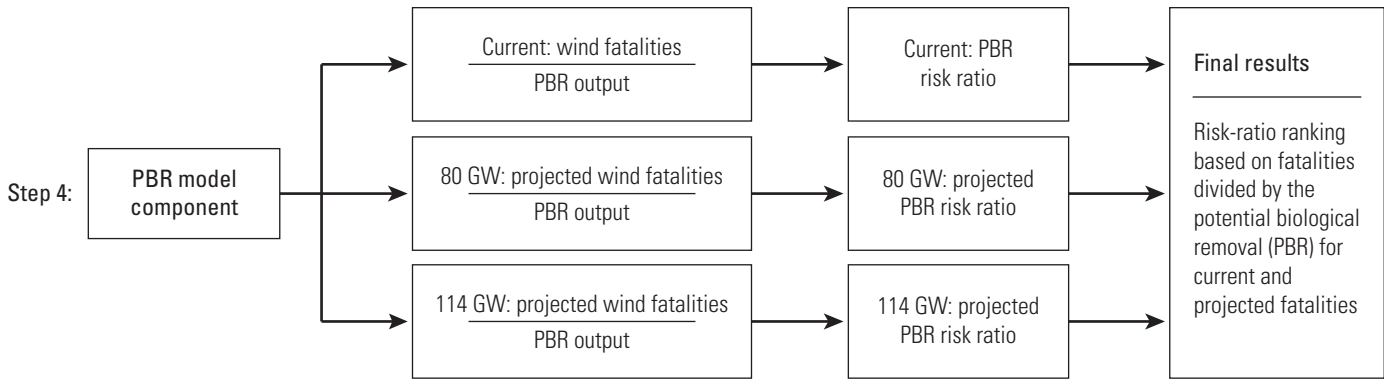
Step 4:

PBR model component

Current: wind fatalities
PBR output

80 GW: projected wind fatalities
PBR output

114 GW: projected wind fatalities
PBR output

Current: PBR risk ratio

80 GW: projected PBR risk ratio

114 GW: projected PBR risk ratio

Final results

Risk-ratio ranking based on fatalities divided by the potential biological removal (PBR) for current and projected fatalities